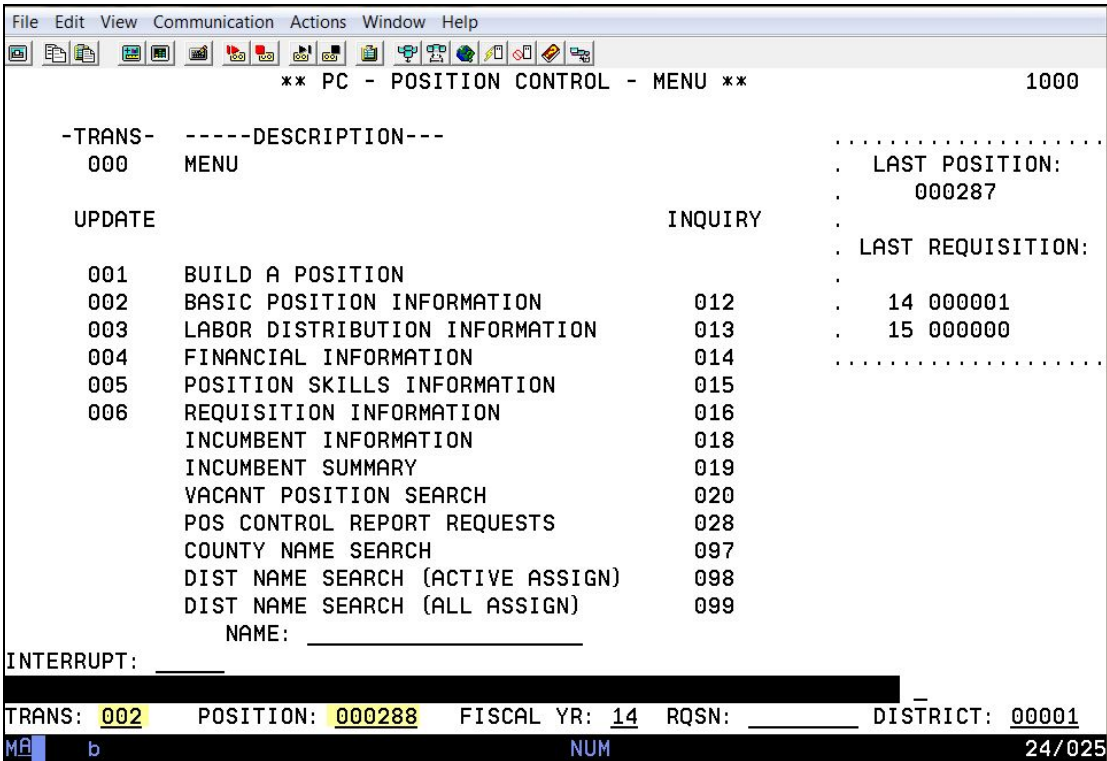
File Edit View Communication Actions Window Help

** PC - POSITION CONTROL - MENU ** 1000

-TRANS- -----DESCRIPTION---
000 MENU

LAST POSITION:
000287

UPDATE INQUIRY

LAST REQUISITION:

| UPDATE | DESCRIPTION | INQUIRY |
|---|---|---|
| 001 | BUILD A POSITION | |
| 002 | BASIC POSITION INFORMATION | 012 |
| 003 | LABOR DISTRIBUTION INFORMATION | 013 |
| 004 | FINANCIAL INFORMATION | 014 |
| 005 | POSITION SKILLS INFORMATION | 015 |
| 006 | REQUISITION INFORMATION | 016 |
| | INCUMBENT INFORMATION | 018 |
| | INCUMBENT SUMMARY | 019 |
| | VACANT POSITION SEARCH | 020 |
| | POS CONTROL REPORT REQUESTS | 028 |
| | COUNTY NAME SEARCH | 097 |
| | DIST NAME SEARCH (ACTIVE ASSIGN) | 098 |
| | DIST NAME SEARCH (ALL ASSIGN) | 099 |

14 000001
15 000000

NAME: ____________________

INTERRUPT: _____

TRANS: 002 POSITION: 000288 FISCAL YR: 14 RQSN: ________ DISTRICT: 00001

MA b NUM 24/025